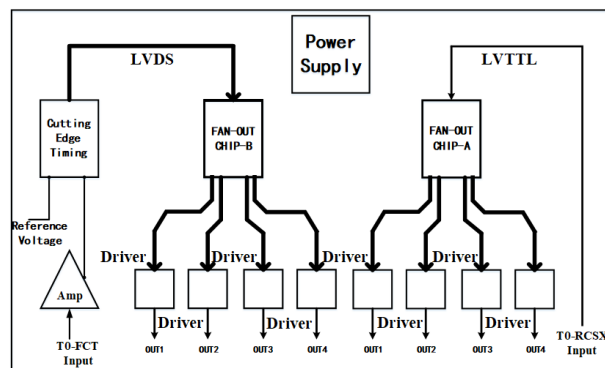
Power Supply

LVDS

LVTTL

Cutting Edge Timing

FAN-OUT CHIP-B

FAN-OUT CHIP-A

Reference Voltage

Amp

T0-FCT Input

Driver

Driver

Driver

Driver

Driver

Driver

Driver

OUT1

OUT2

OUT3

OUT4

OUT1

OUT2

OUT3

OUT4

T0-RCSX Input